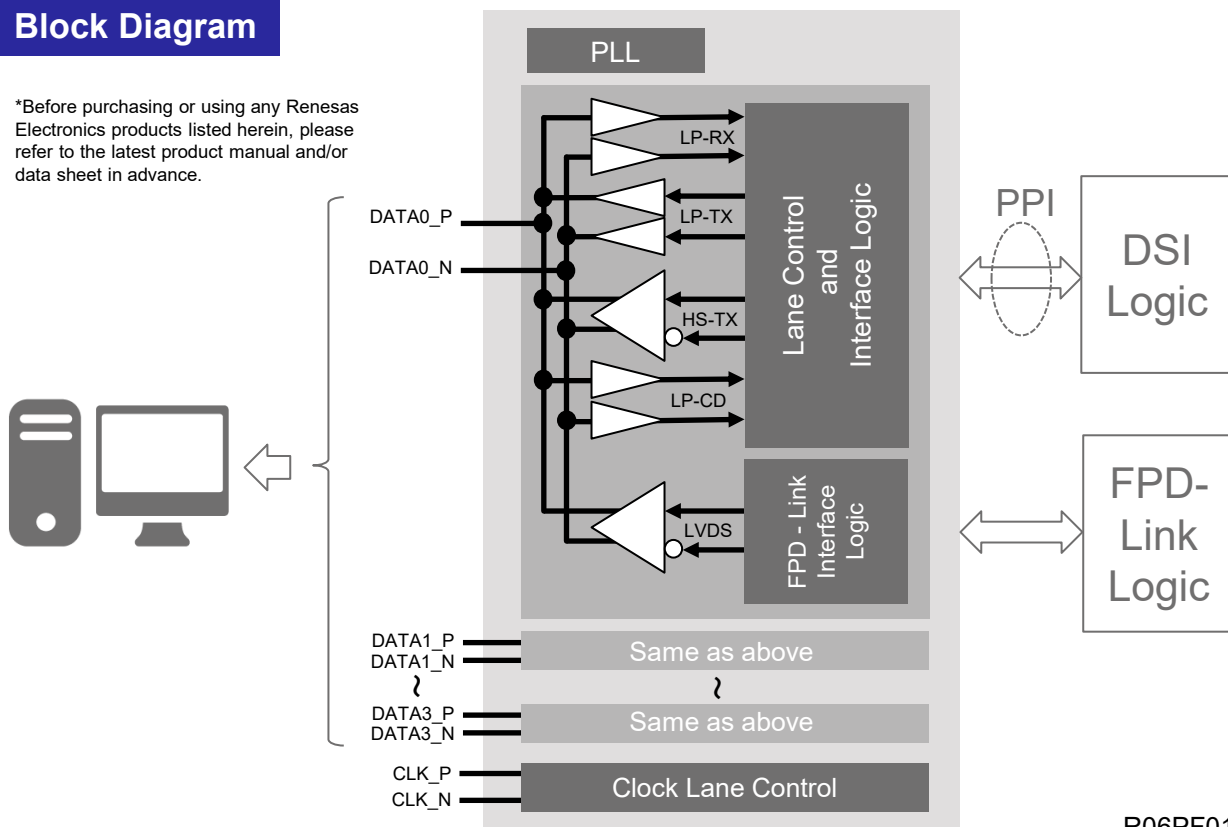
Block Diagram

*Before purchasing or using any Renesas Electronics products listed herein, please refer to the latest product manual and/or data sheet in advance.

PLL

LP-RX

LP-TX

HS-TX

LP-CD

LVDS

Lane Control and Interface Logic

FPD - Link Interface Logic

PPI

DSI Logic

FPD-Link Logic

DATA0_P

DATA0_N

DATA1_P
DATA1_N

~

DATA3_P
DATA3_N

Same as above

~

Same as above

CLK_P
CLK_N

Clock Lane Control

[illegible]